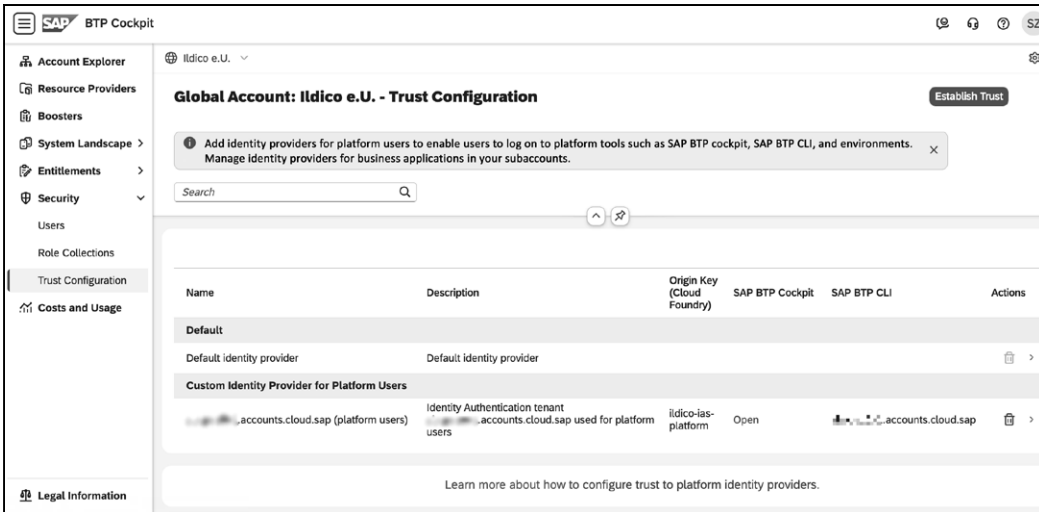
SAP BTP Cockpit

SZ

Account Explorer
Resource Providers
Boosters
System Landscape >
Entitlements >
Security
Users
Role Collections
Trust Configuration
Costs and Usage

Legal Information

Ildico e.U.

Global Account: Ildico e.U. - Trust Configuration

Establish Trust

Add identity providers for platform users to enable users to log on to platform tools such as SAP BTP cockpit, SAP BTP CLI, and environments. Manage identity providers for business applications in your subaccounts.

Search

| Name | Description | Origin Key (Cloud Foundry) | SAP BTP Cockpit | SAP BTP CLI | Actions |
|---|---|---|---|---|---|
| Default | | | | | |
| Default identity provider | Default identity provider | | | | |
| Custom Identity Provider for Platform Users | | | | | |
| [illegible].accounts.cloud.sap (platform users) | Identity Authentication tenant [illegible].accounts.cloud.sap used for platform users | ildico-ias-platform | Open | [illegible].accounts.cloud.sap | |

Learn more about how to configure trust to platform identity providers.